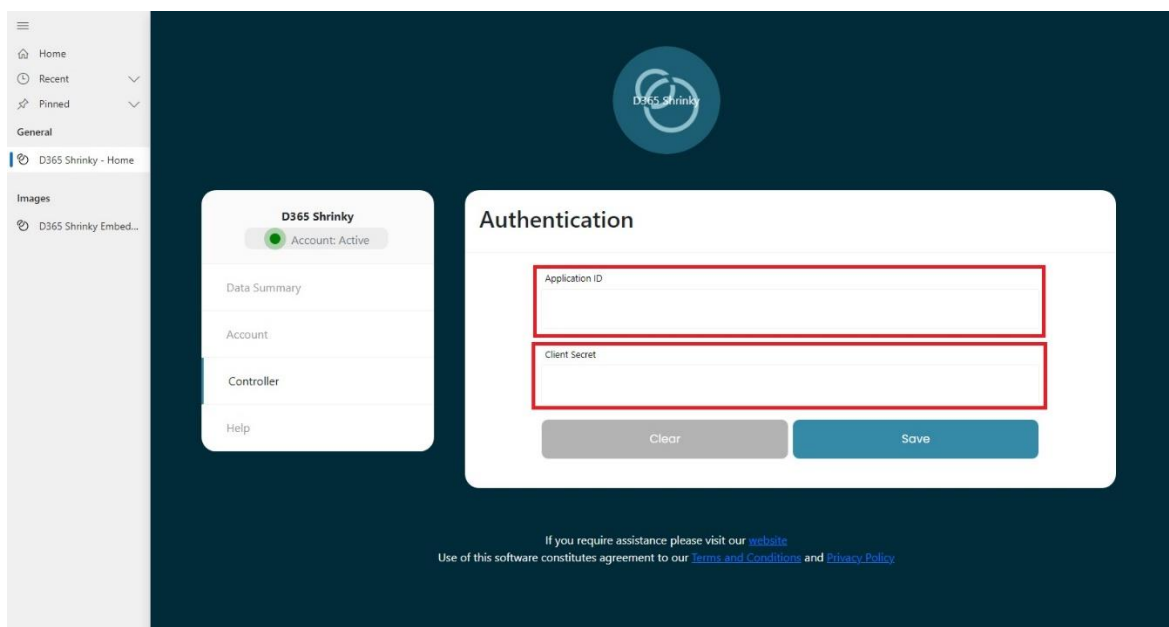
Home
Recent
Pinned
General
D365 Shrinky - Home
Images
D365 Shrinky Embed...

D365 Shrinky

D365 Shrinky
Account: Active
Data Summary
Account
Controller
Help

Authentication
Application ID
Client Secret
Clear
Save

If you require assistance please visit our website
Use of this software constitutes agreement to our Terms and Conditions and Privacy Policy